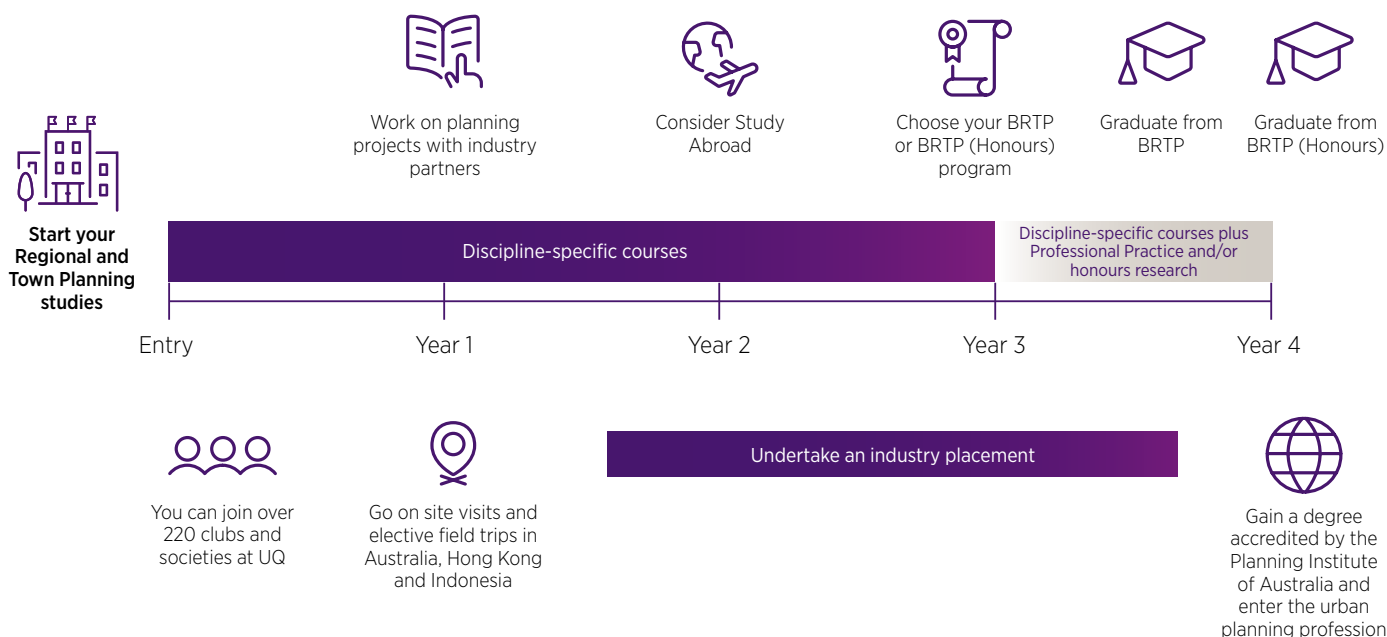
Work on planning projects with industry partners

Consider Study Abroad

Choose your BRTP or BRTP (Honours) program

Graduate from BRTP

Graduate from BRTP (Honours)

Start your Regional and Town Planning studies

Discipline-specific courses

Discipline-specific courses plus Professional Practice and/or honours research

Entry

Year 1

Year 2

Year 3

Year 4

Undertake an industry placement

You can join over 220 clubs and societies at UQ

Go on site visits and elective field trips in Australia, Hong Kong and Indonesia

Gain a degree accredited by the Planning Institute of Australia and enter the urban planning profession